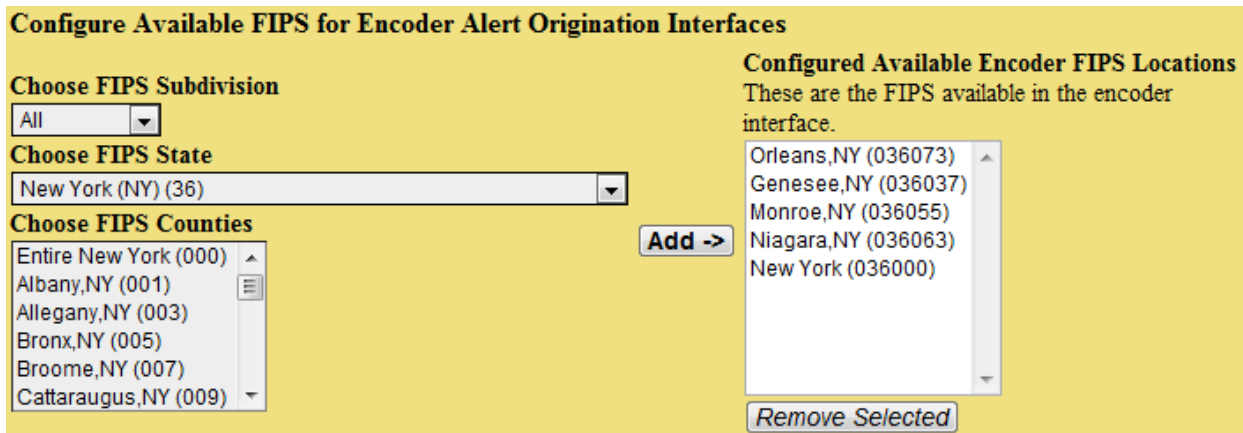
Configure Available FIPS for Encoder Alert Origination Interfaces

Choose FIPS Subdivision
All

Choose FIPS State
New York (NY) (36)

Choose FIPS Counties
Entire New York (000)
Albany,NY (001)
Allegany,NY (003)
Bronx,NY (005)
Broome,NY (007)
Cattaraugus,NY (009)

Add ->

Configured Available Encoder FIPS Locations
These are the FIPS available in the encoder interface.
Orleans,NY (036073)
Genesee,NY (036037)
Monroe,NY (036055)
Niagara,NY (036063)
New York (036000)

Remove Selected